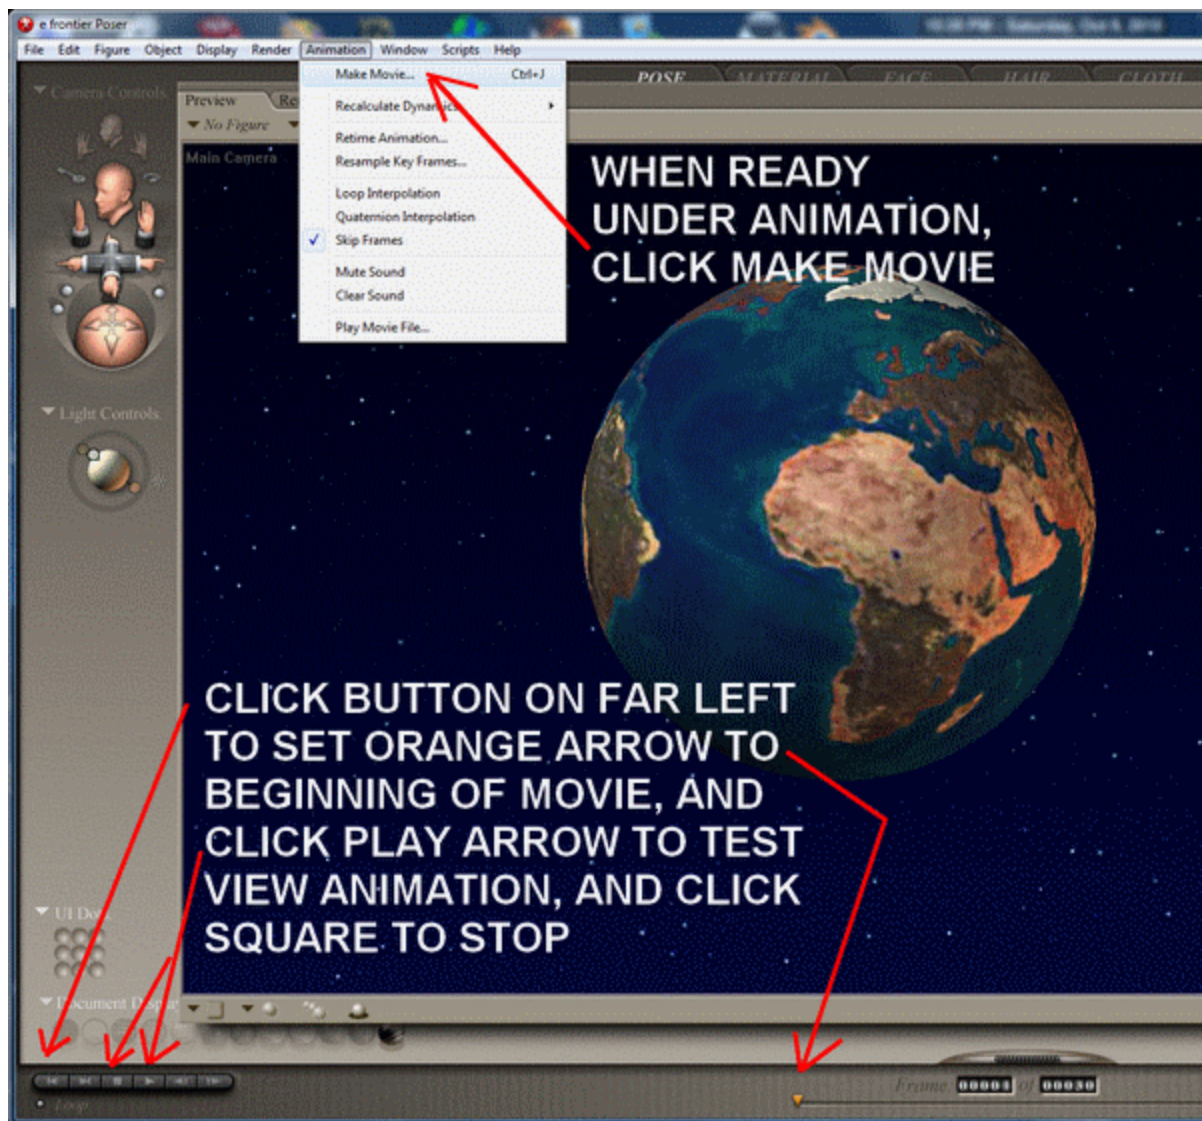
e frontier Poser

File Edit Figure Object Display Render Animation Window Scripts Help

Make Movie... Ctrl+J
Recalculate Dynamics
Retime Animation...
Resample Key Frames...
Loop Interpolation
Quaternion Interpolation
✓ Skip Frames
Mute Sound
Clear Sound
Play Movie File...

POSE MATERIAL FACE HAIR CLOTH

Camera Controls

Preview Re

No Figure

Main Camera

WHEN READY UNDER ANIMATION, CLICK MAKE MOVIE

Light Controls

CLICK BUTTON ON FAR LEFT TO SET ORANGE ARROW TO BEGINNING OF MOVIE, AND CLICK PLAY ARROW TO TEST VIEW ANIMATION, AND CLICK SQUARE TO STOP

UI Do

Document Display

Loop

Frame 00001 of 00030